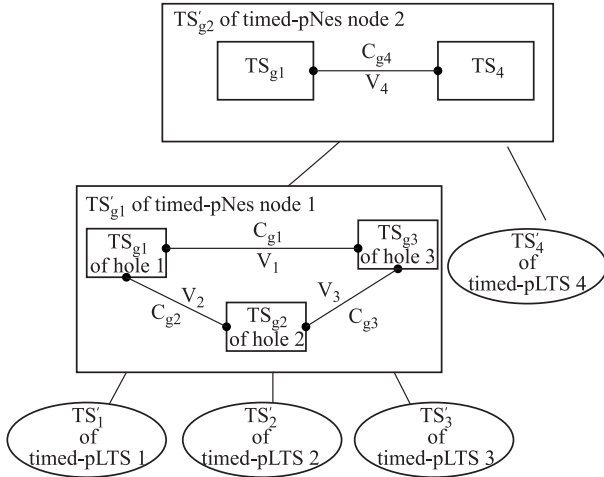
$TS'_{g2}$ of timed-pNes node 2

$TS_{g1}$

$C_{g4}$

$V_4$

$TS_4$

$TS'_{g1}$ of timed-pNes node 1

$TS_{g1}$ of hole 1

$C_{g1}$

$V_1$

$TS_{g3}$ of hole 3

$V_2$

$C_{g2}$

$V_3$

$C_{g3}$

$TS_{g2}$ of hole 2

$TS'_4$ of timed-pLTS 4

$TS'_1$ of timed-pLTS 1

$TS'_2$ of timed-pLTS 2

$TS'_3$ of timed-pLTS 3